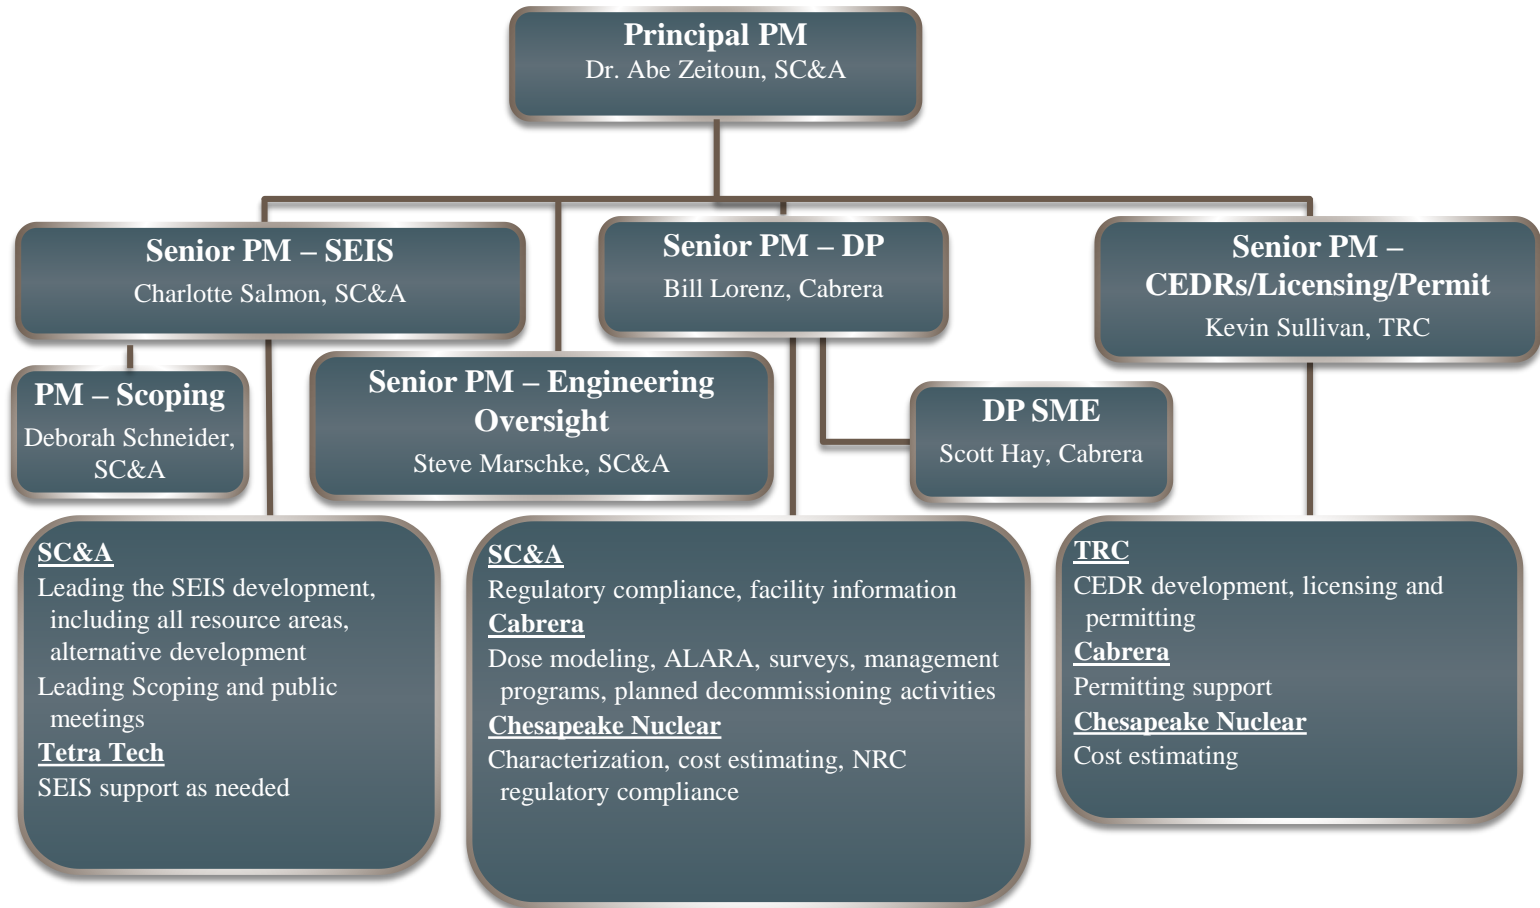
Principal PM
Dr. Abe Zeitoun, SC&A

Senior PM – SEIS
Charlotte Salmon, SC&A

Senior PM – DP
Bill Lorenz, Cabrera

Senior PM – CEDRs/Licensing/Permit
Kevin Sullivan, TRC

PM – Scoping
Deborah Schneider, SC&A

Senior PM – Engineering Oversight
Steve Marschke, SC&A

DP SME
Scott Hay, Cabrera

SC&A
Leading the SEIS development, including all resource areas, alternative development
Leading Scoping and public meetings
Tetra Tech
SEIS support as needed

SC&A
Regulatory compliance, facility information
Cabrera
Dose modeling, ALARA, surveys, management programs, planned decommissioning activities
Chesapeake Nuclear
Characterization, cost estimating, NRC regulatory compliance

TRC
CEDR development, licensing and permitting
Cabrera
Permitting support
Chesapeake Nuclear
Cost estimating